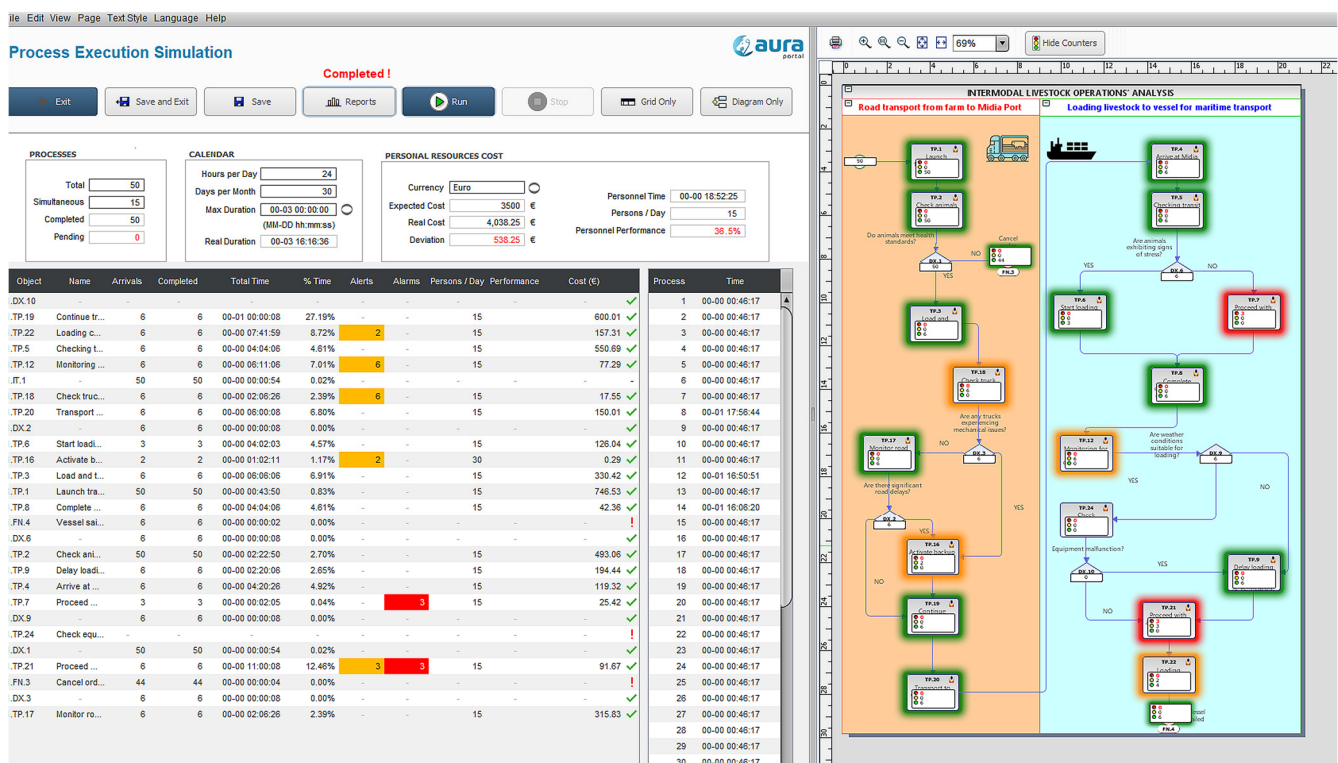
ile Edit View Page Text Style Language Help

Process Execution Simulation

aura portal

Completed !

Exit | Save and Exit | Save | Reports | Run | Stop | Grid Only | Diagram Only

69% | Hide Counters

PROCESSES
Total 50
Simultaneous 15
Completed 50
Pending 0

CALENDAR
Hours per Day 24
Days per Month 30
Max Duration 00-03 00:00:00
(MM-DD hh:mm:ss)
Real Duration 00-03 16:16:36

PERSONAL RESOURCES COST
Currency Euro
Expected Cost 3500 €
Real Cost 4,038.25 €
Deviation 538.25 €
Personnel Time 00-00 18:52:25
Persons / Day 15
Personnel Performance 36.5%

| Object | Name | Arrivals | Completed | Total Time | % Time | Alerts | Alarms | Persons / Day | Performance | Cost (€) |
|---|---|---|---|---|---|---|---|---|---|---|
| .DX.10 | - | - | - | - | - | - | - | - | - | |
| .TP.19 | Continue tr... | 6 | 6 | 00-01 00:00:08 | 27.19% | - | - | 15 | | 600.01 |
| .TP.22 | Loading c... | 6 | 6 | 00-00 07:41:59 | 8.72% | 2 | - | 15 | | 157.31 |
| .TP.5 | Checking t... | 6 | 6 | 00-00 04:04:06 | 4.61% | - | - | 15 | | 550.69 |
| .TP.12 | Monitoring ... | 6 | 6 | 00-00 06:11:06 | 7.01% | 6 | - | 15 | | 77.29 |
| .IT.1 | - | 50 | 50 | 00-00 00:00:54 | 0.02% | - | - | - | - | - |
| .TP.18 | Check truc... | 6 | 6 | 00-00 02:06:26 | 2.39% | 6 | - | 15 | | 17.55 |
| .TP.20 | Transport ... | 6 | 6 | 00-00 06:00:08 | 6.80% | - | - | 15 | | 150.01 |
| .DX.2 | - | 6 | 6 | 00-00 00:00:08 | 0.00% | - | - | - | - | |
| .TP.6 | Start loadi... | 3 | 3 | 00-00 04:02:03 | 4.57% | - | - | 15 | | 126.04 |
| .TP.16 | Activate b... | 2 | 2 | 00-00 01:02:11 | 1.17% | 2 | - | 30 | | 0.29 |
| .TP.3 | Load and t... | 6 | 6 | 00-00 06:06:06 | 6.91% | - | - | 15 | | 330.42 |
| .TP.1 | Launch tra... | 50 | 50 | 00-00 00:43:50 | 0.83% | - | - | 15 | | 746.53 |
| .TP.8 | Complete ... | 6 | 6 | 00-00 04:04:06 | 4.61% | - | - | 15 | | 42.36 |
| .FN.4 | Vessel sai... | 6 | 6 | 00-00 00:00:02 | 0.00% | - | - | - | - | ! |
| .DX.6 | - | 6 | 6 | 00-00 00:00:08 | 0.00% | - | - | - | - | |
| .TP.2 | Check ani... | 50 | 50 | 00-00 02:22:50 | 2.70% | - | - | 15 | | 493.06 |
| .TP.9 | Delay loadi... | 6 | 6 | 00-00 02:20:06 | 2.65% | - | - | 15 | | 194.44 |
| .TP.4 | Arrive at ... | 6 | 6 | 00-00 04:20:26 | 4.92% | - | - | 15 | | 119.32 |
| .TP.7 | Proceed ... | 3 | 3 | 00-00 00:02:05 | 0.04% | - | 3 | 15 | | 25.42 |
| .DX.9 | - | 6 | 6 | 00-00 00:00:08 | 0.00% | - | - | - | - | |
| .TP.24 | Check equ... | - | - | - | - | - | - | - | - | ! |
| .DX.1 | - | 50 | 50 | 00-00 00:00:54 | 0.02% | - | - | - | - | |
| .TP.21 | Proceed ... | 6 | 6 | 00-00 11:00:08 | 12.46% | 3 | 3 | 15 | | 91.67 |
| .FN.3 | Cancel ord... | 44 | 44 | 00-00 00:00:04 | 0.00% | - | - | - | - | ! |
| .DX.3 | - | 6 | 6 | 00-00 00:00:08 | 0.00% | - | - | - | - | |
| .TP.17 | Monitor ro... | 6 | 6 | 00-00 02:06:26 | 2.39% | - | - | 15 | | 315.83 |

| Process | Time |
|---|---|
| 1 | 00-00 00:46:17 |
| 2 | 00-00 00:46:17 |
| 3 | 00-00 00:46:17 |
| 4 | 00-00 00:46:17 |
| 5 | 00-00 00:46:17 |
| 6 | 00-00 00:46:17 |
| 7 | 00-00 00:46:17 |
| 8 | 00-01 17:56:44 |
| 9 | 00-00 00:46:17 |
| 10 | 00-00 00:46:17 |
| 11 | 00-00 00:46:17 |
| 12 | 00-01 16:50:51 |
| 13 | 00-00 00:46:17 |
| 14 | 00-01 16:06:20 |
| 15 | 00-00 00:46:17 |
| 16 | 00-00 00:46:17 |
| 17 | 00-00 00:46:17 |
| 18 | 00-00 00:46:17 |
| 19 | 00-00 00:46:17 |
| 20 | 00-00 00:46:17 |
| 21 | 00-00 00:46:17 |
| 22 | 00-00 00:46:17 |
| 23 | 00-00 00:46:17 |
| 24 | 00-00 00:46:17 |
| 25 | 00-00 00:46:17 |
| 26 | 00-00 00:46:17 |
| 27 | 00-00 00:46:17 |
| 28 | 00-00 00:46:17 |
| 29 | 00-00 00:46:17 |
| 30 | 00-00 00:46:17 |

INTERMODAL LIVESTOCK OPERATIONS' ANALYSIS

Road transport from farm to Midia Port

50
TP.1 Launch
TP.2 Check animals
Do animals meet health standards?
DX.1 NO YES
Cancel FN.3
TP.3 Load and
TP.18 Check truck
Are any trucks experiencing mechanical issues?
TP.17 Monitor road
NO DX.3
Are there significant road delays?
DX.2 YES
TP.16 Activate backup
NO YES
TP.19 Continue
TP.20 Transport to

Loading livestock to vessel for maritime transport

TP.4 Arrive at Midia
TP.5 Checking transit
Are animals exhibiting signs of stress?
YES DX.6 NO
TP.6 Start loading
TP.7 Proceed with
TP.8 Complete
TP.12 Monitoring for
Are weather conditions suitable for loading?
DX.9
YES NO
TP.24 Check
Equipment malfunction?
DX.10 YES
TP.9 Delay loading
NO
TP.21 Proceed with
TP.22 Loading
Vessel sailed
FN.4